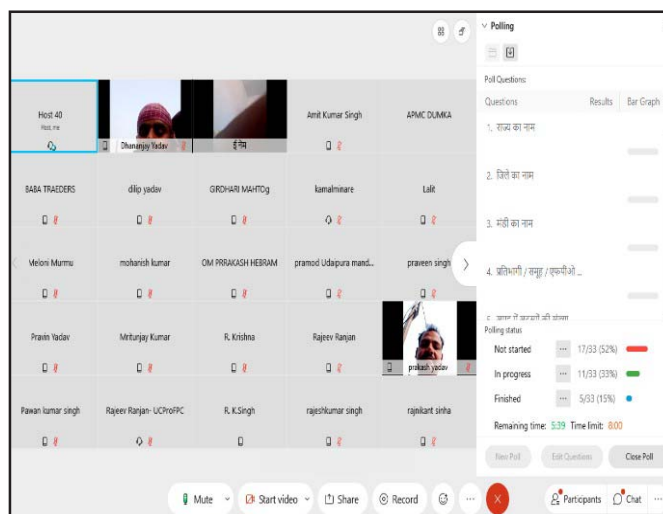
Polling

Poll Questions:

Questions Results Bar Graph

1. राज्य का नाम

2. जिले का नाम

3. मंडी का नाम

4. प्रतिभागी / समूह / एफपीओ ...

5. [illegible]

Polling status

Not started 17/33 (52%)

In progress 11/33 (33%)

Finished 5/33 (15%)

Remaining time: 5:39 Time limit: 8:00

New Poll Edit Questions Close Poll

Host 40
Host, me

Dhananjay Yadav

ई-नैम

Amit Kumar Singh

APMC DUMKA

BABA TRAEDERS

dilip yadav

GIRDHARI MAHTOg

kamalminare

Lalit

Meloni Murmu

mohanish kumar

OM PRRAKASH HEBRAM

pramod Udaipura mand...

praveen singh

Pravin Yadav

Mritunjay Kumar

R. Krishna

Rajeev Ranjan

prakash yadav

Pawan kumar singh

Rajeev Ranjan- UCProFPC

R. K.Singh

rajeshkumar singh

rajnikant sinha

Mute Start video Share Record Participants Chat